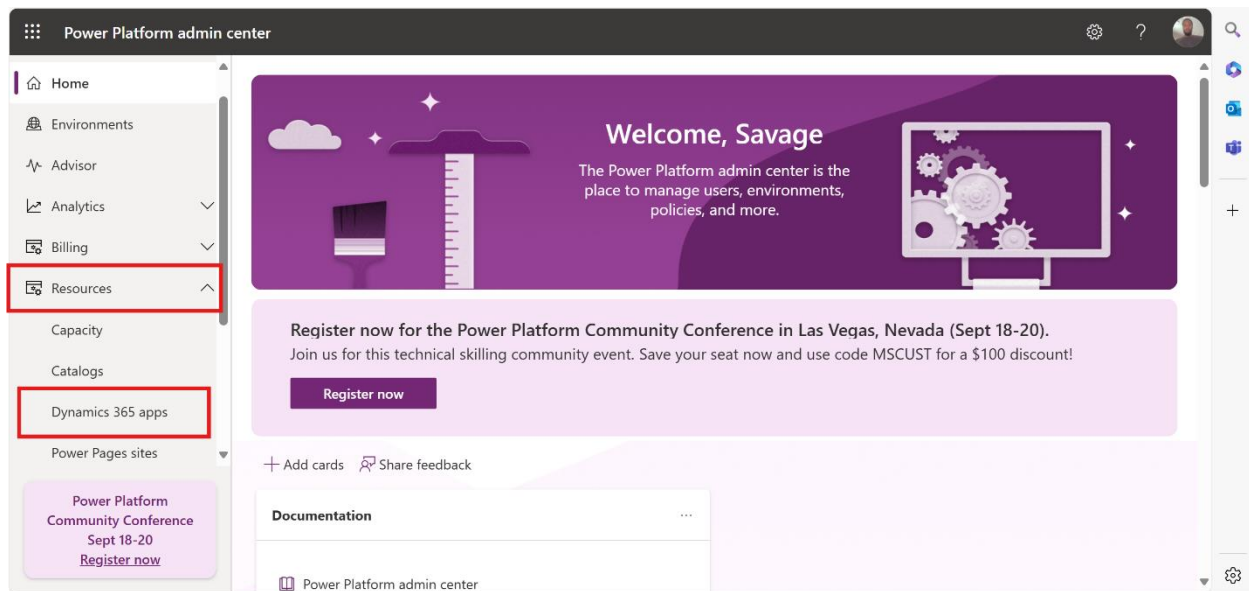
Power Platform admin center

Home
Environments
Advisor
Analytics
Billing
Resources
Capacity
Catalogs
Dynamics 365 apps
Power Pages sites

Power Platform Community Conference Sept 18-20
Register now

Welcome, Savage
The Power Platform admin center is the place to manage users, environments, policies, and more.

Register now for the Power Platform Community Conference in Las Vegas, Nevada (Sept 18-20).
Join us for this technical skilling community event. Save your seat now and use code MSCUST for a $100 discount!

Register now

+ Add cards
Share feedback

Documentation
...
Power Platform admin center